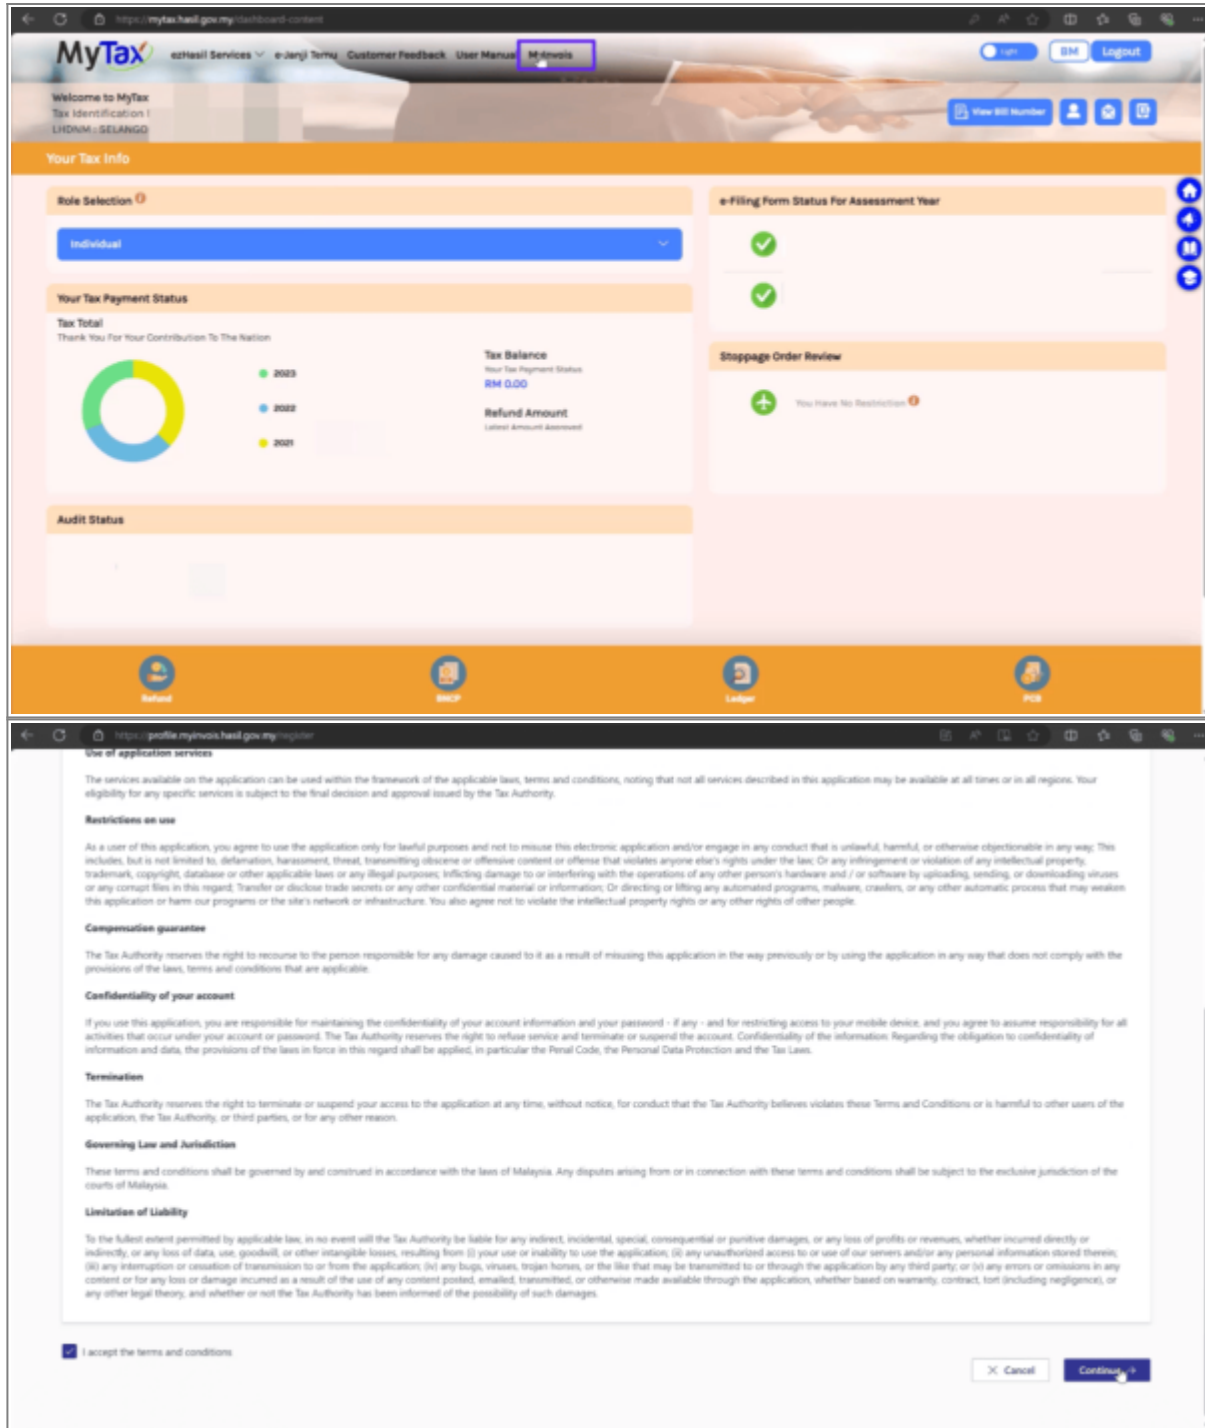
https://mytax.hasil.gov.my/dashboard-content

MyTax ezHasil Services e-Janji Temu Customer Feedback User Manual MyInvois

Light BM Logout

Welcome to MyTax
Tax Identification :
LHDNM : SELANGO

View Bill Number

Your Tax Info

Role Selection

Individual

e-Filing Form Status For Assessment Year

Your Tax Payment Status

Tax Total
Thank You For Your Contribution To The Nation

2023
2022
2021

Tax Balance
Your Tax Payment Status
RM 0.00

Refund Amount
Latest Amount Approved

Stoppage Order Review

You Have No Restriction

Audit Status

Refund
SMCP
Ledger
PCB

https://profile.myinvois.hasil.gov.my/register

Use of application services

The services available on the application can be used within the framework of the applicable laws, terms and conditions, noting that not all services described in this application may be available at all times or in all regions. Your eligibility for any specific services is subject to the final decision and approval issued by the Tax Authority.

Restrictions on use

As a user of this application, you agree to use the application only for lawful purposes and not to misuse this electronic application and/or engage in any conduct that is unlawful, harmful, or otherwise objectionable in any way. This includes, but is not limited to, defamation, harassment, threat, transmitting obscene or offensive content or offense that violates anyone else's rights under the law; Or any infringement or violation of any intellectual property, trademark, copyright, database or other applicable laws or any illegal purposes; Inflicting damage to or interfering with the operations of any other person's hardware and / or software by uploading, sending, or downloading viruses or any corrupt files in this regard; Transfer or disclose trade secrets or any other confidential material or information; Or directing or lifting any automated programs, malware, crawlers, or any other automatic process that may weaken this application or harm our programs or the site's network or infrastructure. You also agree not to violate the intellectual property rights or any other rights of other people.

Compensation guarantee

The Tax Authority reserves the right to recourse to the person responsible for any damage caused to it as a result of misusing this application in the way previously or by using the application in any way that does not comply with the provisions of the laws, terms and conditions that are applicable.

Confidentiality of your account

If you use this application, you are responsible for maintaining the confidentiality of your account information and your password - if any - and for restricting access to your mobile device, and you agree to assume responsibility for all activities that occur under your account or password. The Tax Authority reserves the right to refuse service and terminate or suspend the account. Confidentiality of the information: Regarding the obligation to confidentiality of information and data, the provisions of the laws in force in this regard shall be applied, in particular the Penal Code, the Personal Data Protection and the Tax Laws.

Termination

The Tax Authority reserves the right to terminate or suspend your access to the application at any time, without notice, for conduct that the Tax Authority believes violates these Terms and Conditions or is harmful to other users of the application, the Tax Authority, or third parties, or for any other reason.

Governing Law and Jurisdiction

These terms and conditions shall be governed by and construed in accordance with the laws of Malaysia. Any disputes arising from or in connection with these terms and conditions shall be subject to the exclusive jurisdiction of the courts of Malaysia.

Limitation of Liability

To the fullest extent permitted by applicable law, in no event will the Tax Authority be liable for any indirect, incidental, special, consequential or punitive damages, or any loss of profits or revenues, whether incurred directly or indirectly, or any loss of data, use, goodwill, or other intangible losses, resulting from (i) your use or inability to use the application; (ii) any unauthorized access to or use of our servers and/or any personal information stored therein; (iii) any interruption or cessation of transmission to or from the application; (iv) any bugs, viruses, trojan horses, or the like that may be transmitted to or through the application by any third party; or (v) any errors or omissions in any content or for any loss or damage incurred as a result of the use of any content posted, emailed, transmitted, or otherwise made available through the application, whether based on warranty, contract, tort (including negligence), or any other legal theory, and whether or not the Tax Authority has been informed of the possibility of such damages.

I accept the terms and conditions

Cancel Continue